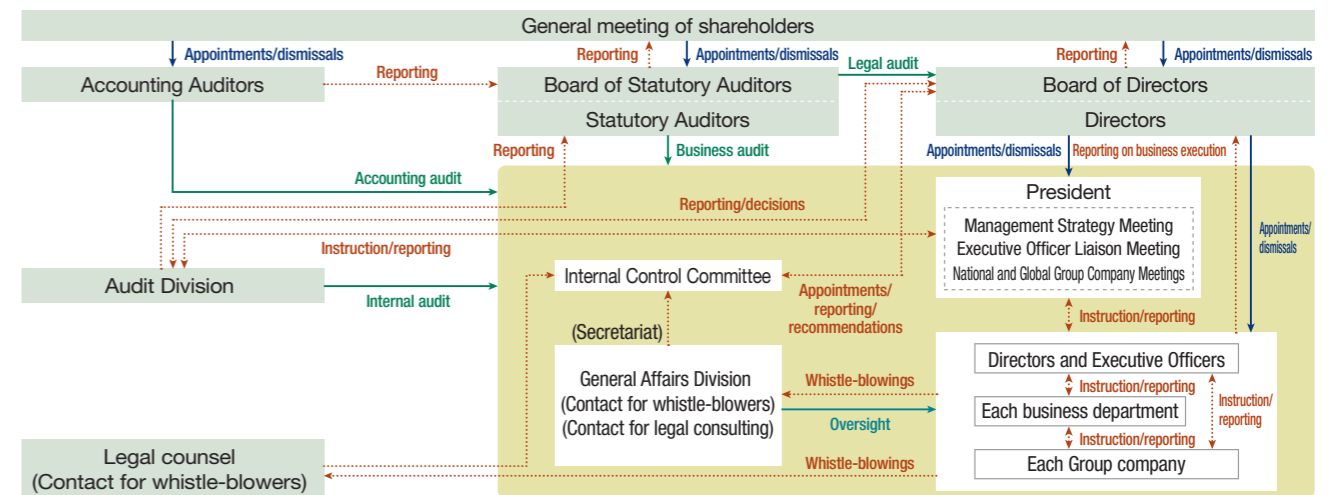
General meeting of shareholders

Appointments/dismissals

Reporting

Appointments/dismissals

Reporting

Appointments/dismissals

Accounting Auditors

Reporting

Board of Statutory Auditors

Statutory Auditors

Legal audit

Board of Directors

Directors

Reporting

Business audit

Appointments/dismissals

Reporting on business execution

Accounting audit

President

Reporting/decisions

Management Strategy Meeting
Executive Officer Liaison Meeting
National and Global Group Company Meetings

Instruction/reporting

Appointments/dismissals

Audit Division

Internal audit

Internal Control Committee

Appointments/reporting/recommendations

Instruction/reporting

(Secretariat)

Directors and Executive Officers

General Affairs Division
(Contact for whistle-blowers)
(Contact for legal consulting)

Whistle-blowings

Instruction/reporting

Each business department

Instruction/reporting

Oversight

Instruction/reporting

Legal counsel
(Contact for whistle-blowers)

Whistle-blowings

Each Group company